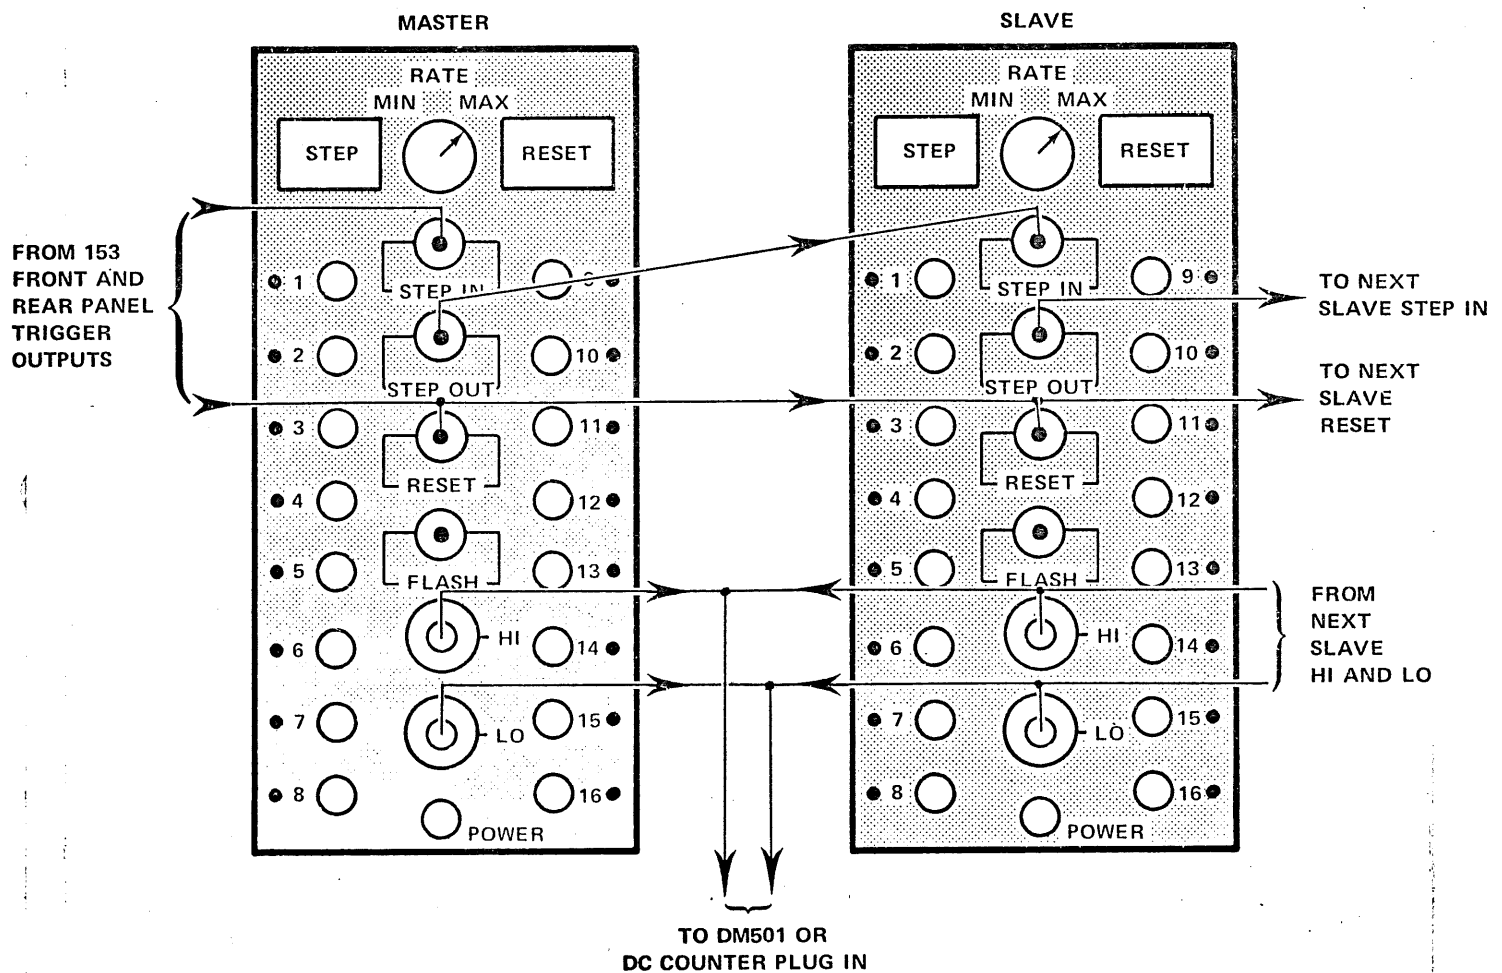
MASTER

RATE
MIN MAX
STEP
RESET

STEP IN
STEP OUT
RESET
FLASH
HI
LO
POWER

1
2
3
4
5
6
7
8
9
10
11
12
13
14
15
16

SLAVE

RATE
MIN MAX
STEP
RESET

STEP IN
STEP OUT
RESET
FLASH
HI
LO
POWER

1
2
3
4
5
6
7
8
9
10
11
12
13
14
15
16

FROM 153 FRONT AND REAR PANEL TRIGGER OUTPUTS

TO NEXT SLAVE STEP IN

TO NEXT SLAVE RESET

FROM NEXT SLAVE HI AND LO

TO DM501 OR DC COUNTER PLUG IN